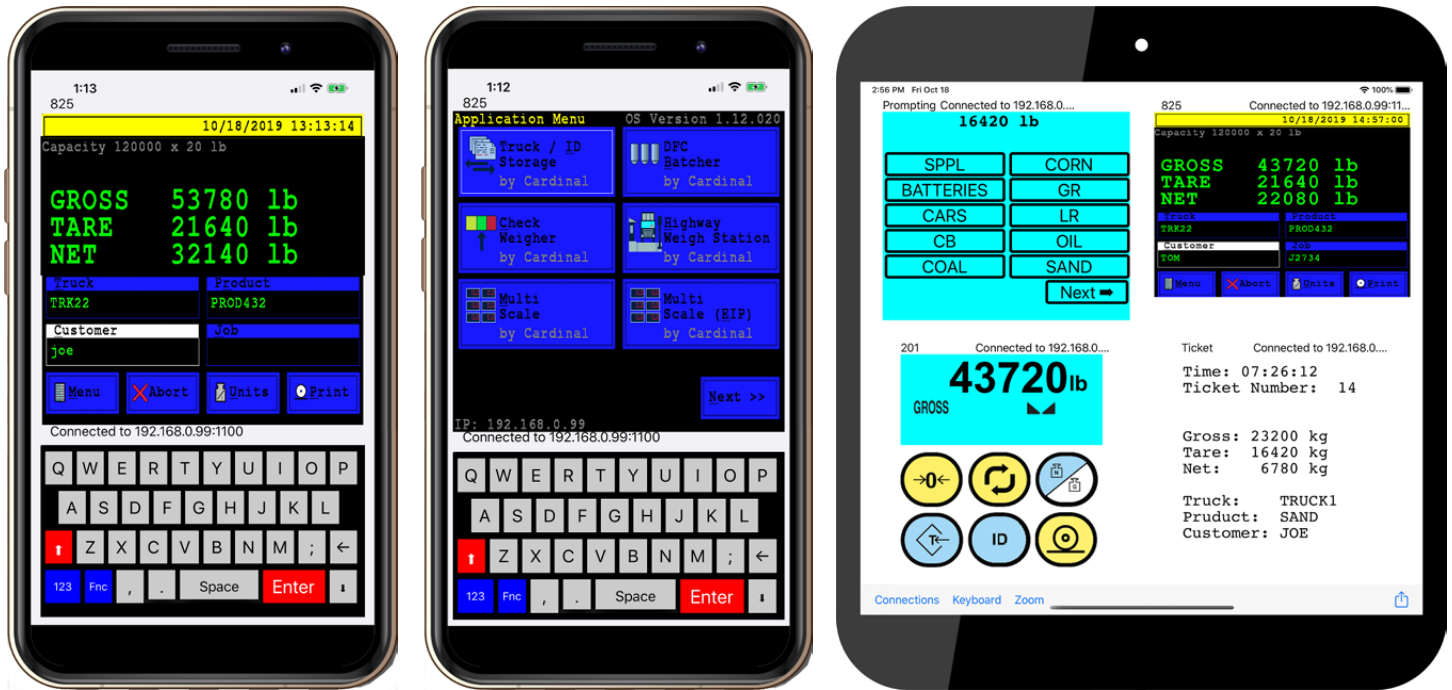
1:13
825
10/18/2019 13:13:14
Capacity 120000 x 20 lb
GROSS 53780 lb
TARE 21640 lb
NET 32140 lb
Truck
TRK22
Product
PROD432
Customer
joe
Job
Menu
Abort
Units
Print
Connected to 192.168.0.99:1100
Q W E R T Y U I O P
A S D F G H J K L
Z X C V B N M ; ←
123 Fnc , . Space Enter

1:12
825
Application Menu
OS Version 1.12.020
Truck / ID Storage by Cardinal
DFC Batcher by Cardinal
Check Weigher by Cardinal
Highway Weigh Station by Cardinal
Multi Scale by Cardinal
Multi Scale (EIP) by Cardinal
Next >>
IP: 192.168.0.99
Connected to 192.168.0.99:1100
Q W E R T Y U I O P
A S D F G H J K L
Z X C V B N M ; ←
123 Fnc , . Space Enter

2:56 PM Fri Oct 18
100%
Prompting Connected to 192.168.0....
16420 lb
SPPL
CORN
BATTERIES
GR
CARS
LR
CB
OIL
COAL
SAND
Next ➡
825
Connected to 192.168.0.99:11...
10/18/2019 14:57:00
Capacity 120000 x 20 lb
GROSS 43720 lb
TARE 21640 lb
NET 22080 lb
Truck
TRK22
Product
PROD432
Customer
TOM
Job
J2734
Menu
Abort
Units
Print
201
Connected to 192.168.0....
43720lb
GROSS
→0←
T
ID
Ticket
Connected to 192.168.0....
Time: 07:26:12
Ticket Number: 14
Gross: 23200 kg
Tare: 16420 kg
Net: 6780 kg
Truck: TRUCK1
Pruduct: SAND
Customer: JOE
Connections
Keyboard
Zoom